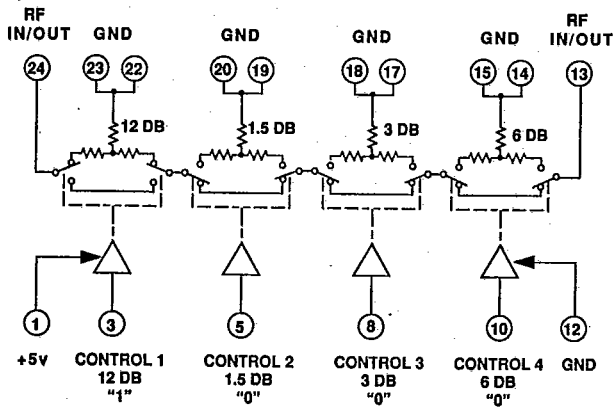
RF IN/OUT

GND

GND

GND

GND

RF IN/OUT

24

23

22

20

19

18

17

15

14

13

12 DB

1.5 DB

3 DB

6 DB

1

3

5

8

10

12

+5v

CONTROL 1
12 DB
"1"

CONTROL 2
1.5 DB
"0"

CONTROL 3
3 DB
"0"

CONTROL 4
6 DB
"0"

GND